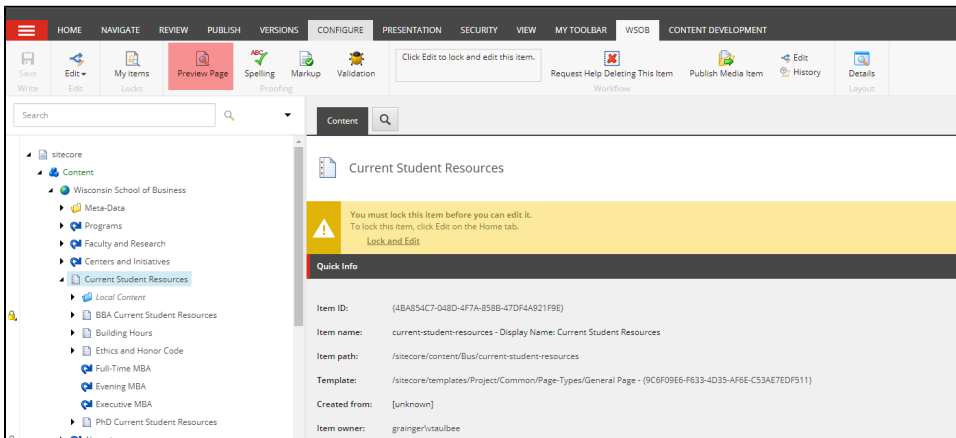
HOME NAVIGATE REVIEW PUBLISH VERSIONS CONFIGURE PRESENTATION SECURITY VIEW MY TOOLBAR WSOB CONTENT DEVELOPMENT

Save Write | Edit Edit | My items Locks | Preview Page | Spelling | Markup | Validation Proofing | Click Edit to lock and edit this item. | Request Help Deleting This Item | Publish Media Item | Edit | History Workflow | Details Layout

Search

sitecore
Content
Wisconsin School of Business
Meta-Data
Programs
Faculty and Research
Centers and Initiatives
Current Student Resources
Local Content
BBA Current Student Resources
Building Hours
Ethics and Honor Code
Full-Time MBA
Evening MBA
Executive MBA
PhD Current Student Resources

Content

Current Student Resources

You must lock this item before you can edit it.
To lock this item, click Edit on the Home tab.
Lock and Edit

Quick Info

Item ID: {4BA854C7-048D-4F7A-858B-47DF4A921F9E}
Item name: current-student-resources - Display Name: Current Student Resources
Item path: /sitecore/content/Bus/current-student-resources
Template: /sitecore/templates/Project/Common/Page-Types/General Page - {9C6F09E6-F633-4D35-AF6E-C53AE7EDF511}
Created from: [unknown]
Item owner: grainger\vtaulbee